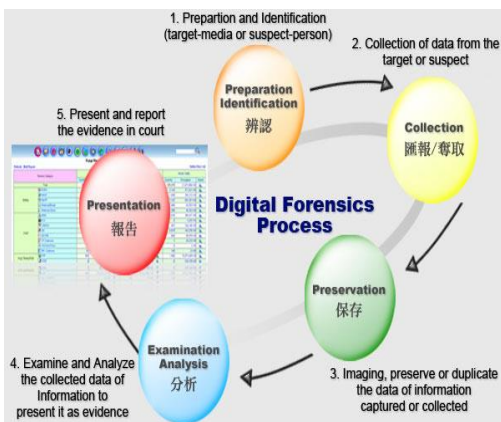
1. Prepartion and Identification (target-media or suspect-person)

Preparation Identification
辨認

2. Collection of data from the target or suspect

Collection
匯報/奪取

5. Present and report the evidence in court

Presentation
報告

Digital Forensics Process

Preservation
保存

3. Imaging, preserve or duplicate the data of information captured or collected

Examination Analysis
分析

4. Examine and Analyze the collected data of Information to present it as evidence